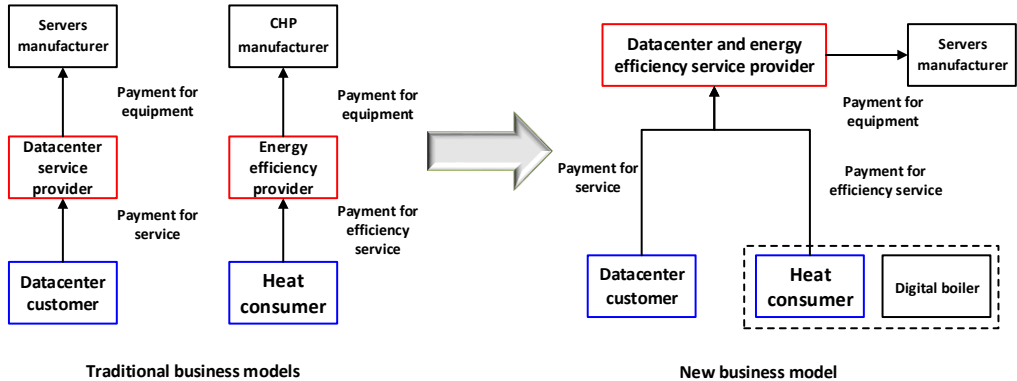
Servers manufacturer

Payment for equipment

Datacenter service provider

Payment for service

Datacenter customer

CHP manufacturer

Payment for equipment

Energy efficiency provider

Payment for efficiency service

Heat consumer

Traditional business models

Datacenter and energy efficiency service provider

Servers manufacturer

Payment for equipment

Payment for service

Payment for efficiency service

Datacenter customer

Heat consumer

Digital boiler

New business model